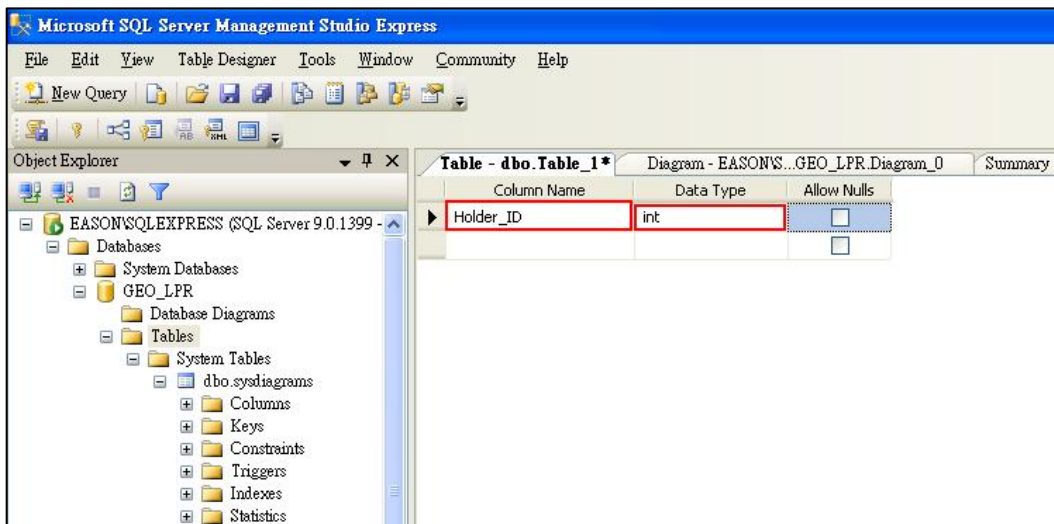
Microsoft SQL Server Management Studio Express

File Edit View Table Designer Tools Window Community Help

New Query

Object Explorer

EASON\SQLEXPRESS (SQL Server 9.0.1399 -
Databases
System Databases
GEO_LPR
Database Diagrams
Tables
System Tables
dbo.sysdiagrams
Columns
Keys
Constraints
Triggers
Indexes
Statistics

Table - dbo.Table_1* | Diagram - EASON\S...GEO_LPR.Diagram_0 | Summary

| Column Name | Data Type | Allow Nulls |
|---|---|---|
| Holder_ID | int | |
| | | |